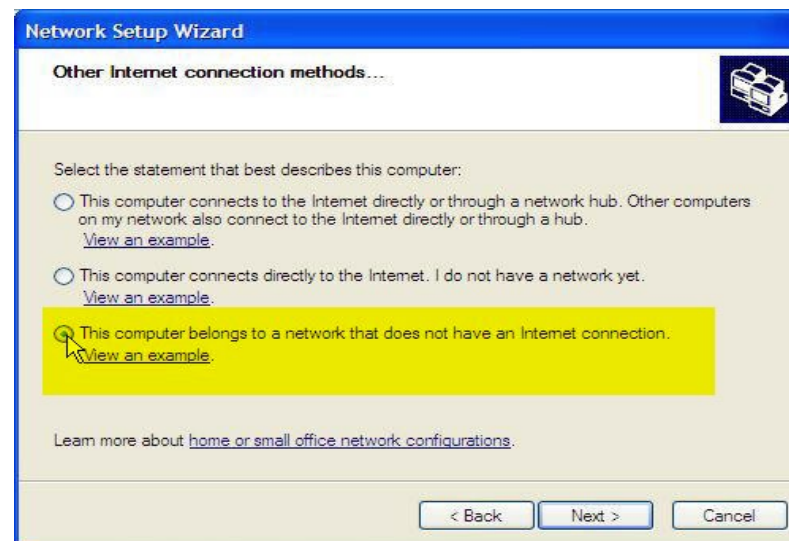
Network Setup Wizard

Other Internet connection methods...

Select the statement that best describes this computer:

This computer connects to the Internet directly or through a network hub. Other computers on my network also connect to the Internet directly or through a hub.
View an example.

This computer connects directly to the Internet. I do not have a network yet.
View an example.

This computer belongs to a network that does not have an Internet connection.
View an example.

Learn more about home or small office network configurations.

< Back
Next >
Cancel